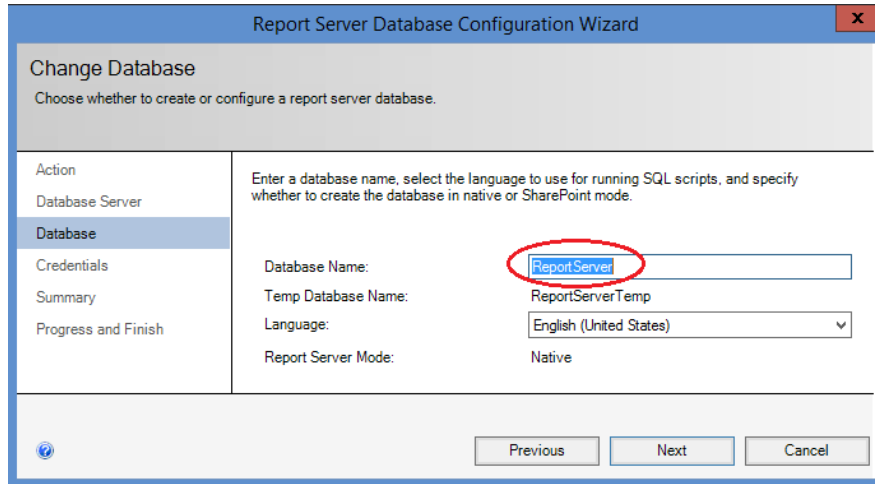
Report Server Database Configuration Wizard

x

Change Database

Choose whether to create or configure a report server database.

Action

Database Server

Database

Credentials

Summary

Progress and Finish

Enter a database name, select the language to use for running SQL scripts, and specify whether to create the database in native or SharePoint mode.

Database Name: ReportServer

Temp Database Name: ReportServerTemp

Language: English (United States)

Report Server Mode: Native

Previous

Next

Cancel